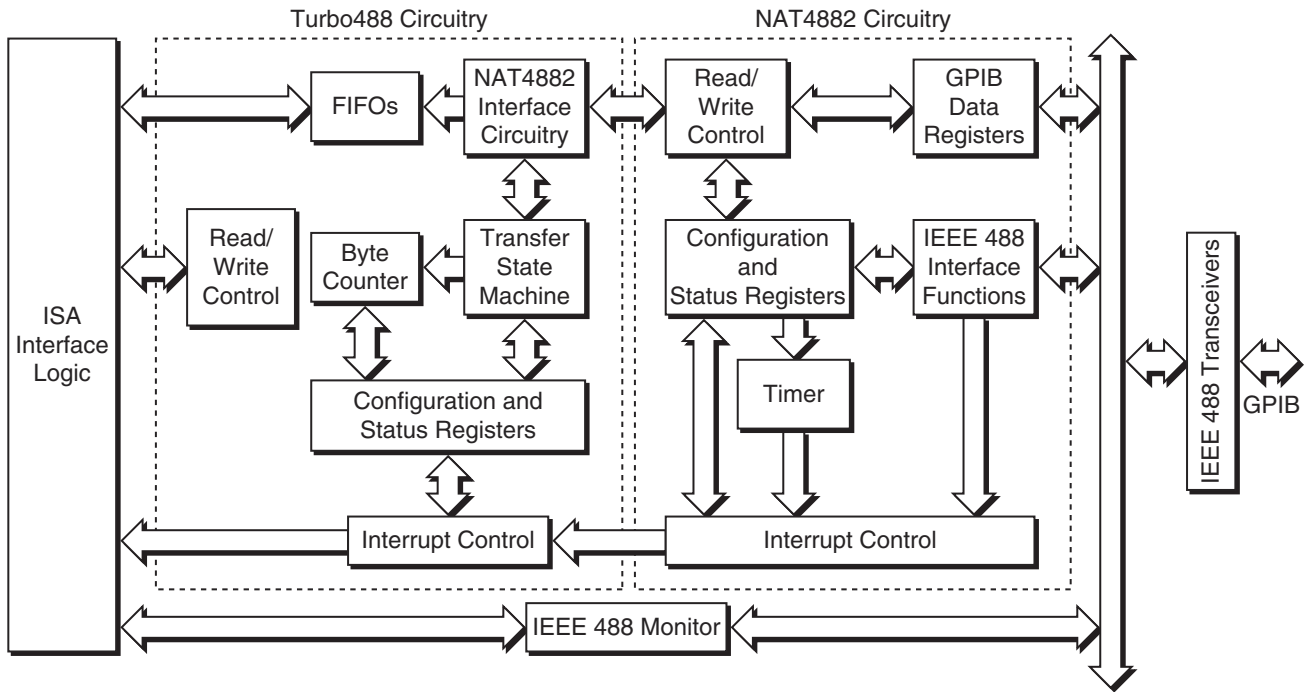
Turbo488 Circuitry

NAT4882 Circuitry

ISA Interface Logic

FIFOs

NAT4882 Interface Circuitry

Read/ Write Control

Byte Counter

Transfer State Machine

Configuration and Status Registers

Interrupt Control

Read/ Write Control

GPIB Data Registers

Configuration and Status Registers

IEEE 488 Interface Functions

Timer

Interrupt Control

IEEE 488 Monitor

IEEE 488 Transceivers

GPIB